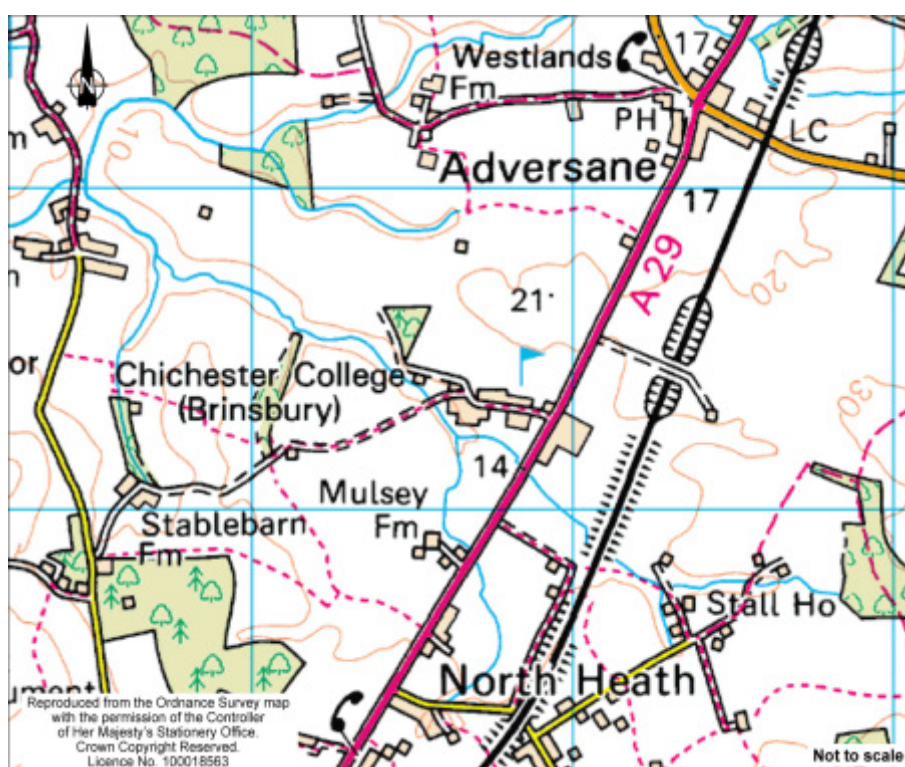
Westlands
Fm
17
PH
LC
m
Adversane
17
A 29
10
20
21
or
Chichester College
(Brinsbury)
14
30
Mulsey
Fm
Stablebarn
Fm
Stall Ho
North Heath
ument
Reproduced from the Ordnance Survey map with the permission of the Controller of Her Majesty's Stationery Office. Crown Copyright Reserved. Licence No. 100018563
Not to scale